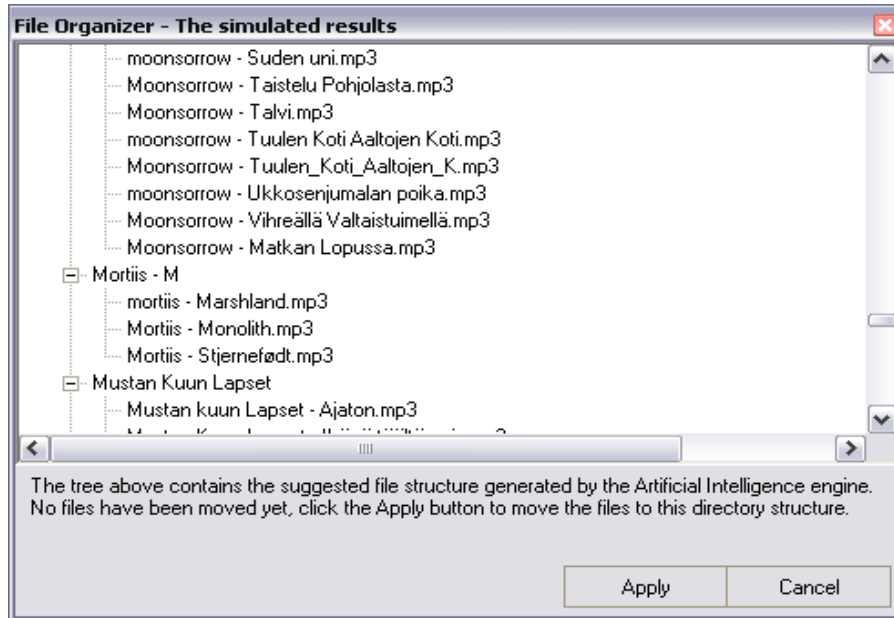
File Organizer - The simulated results

moonsorrow - Suden uni.mp3
Moonsorrow - Taistelu Pohjolasta.mp3
Moonsorrow - Talvi.mp3
moonsorrow - Tuulen Koti Aaltojen Koti.mp3
Moonsorrow - Tuulen_Koti_Aaltojen_K.mp3
moonsorrow - Ukkosenjumalan poika.mp3
Moonsorrow - Vihreällä Valtaistuimellä.mp3
Moonsorrow - Matkan Lopussa.mp3
Mortiis - M
mortiis - Marshland.mp3
Mortiis - Monolith.mp3
Mortiis - Stjernefødt.mp3
Mustan Kuun Lapset
Mustan kuun Lapset - Ajaton.mp3
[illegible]

The tree above contains the suggested file structure generated by the Artificial Intelligence engine. No files have been moved yet, click the Apply button to move the files to this directory structure.

Apply
Cancel